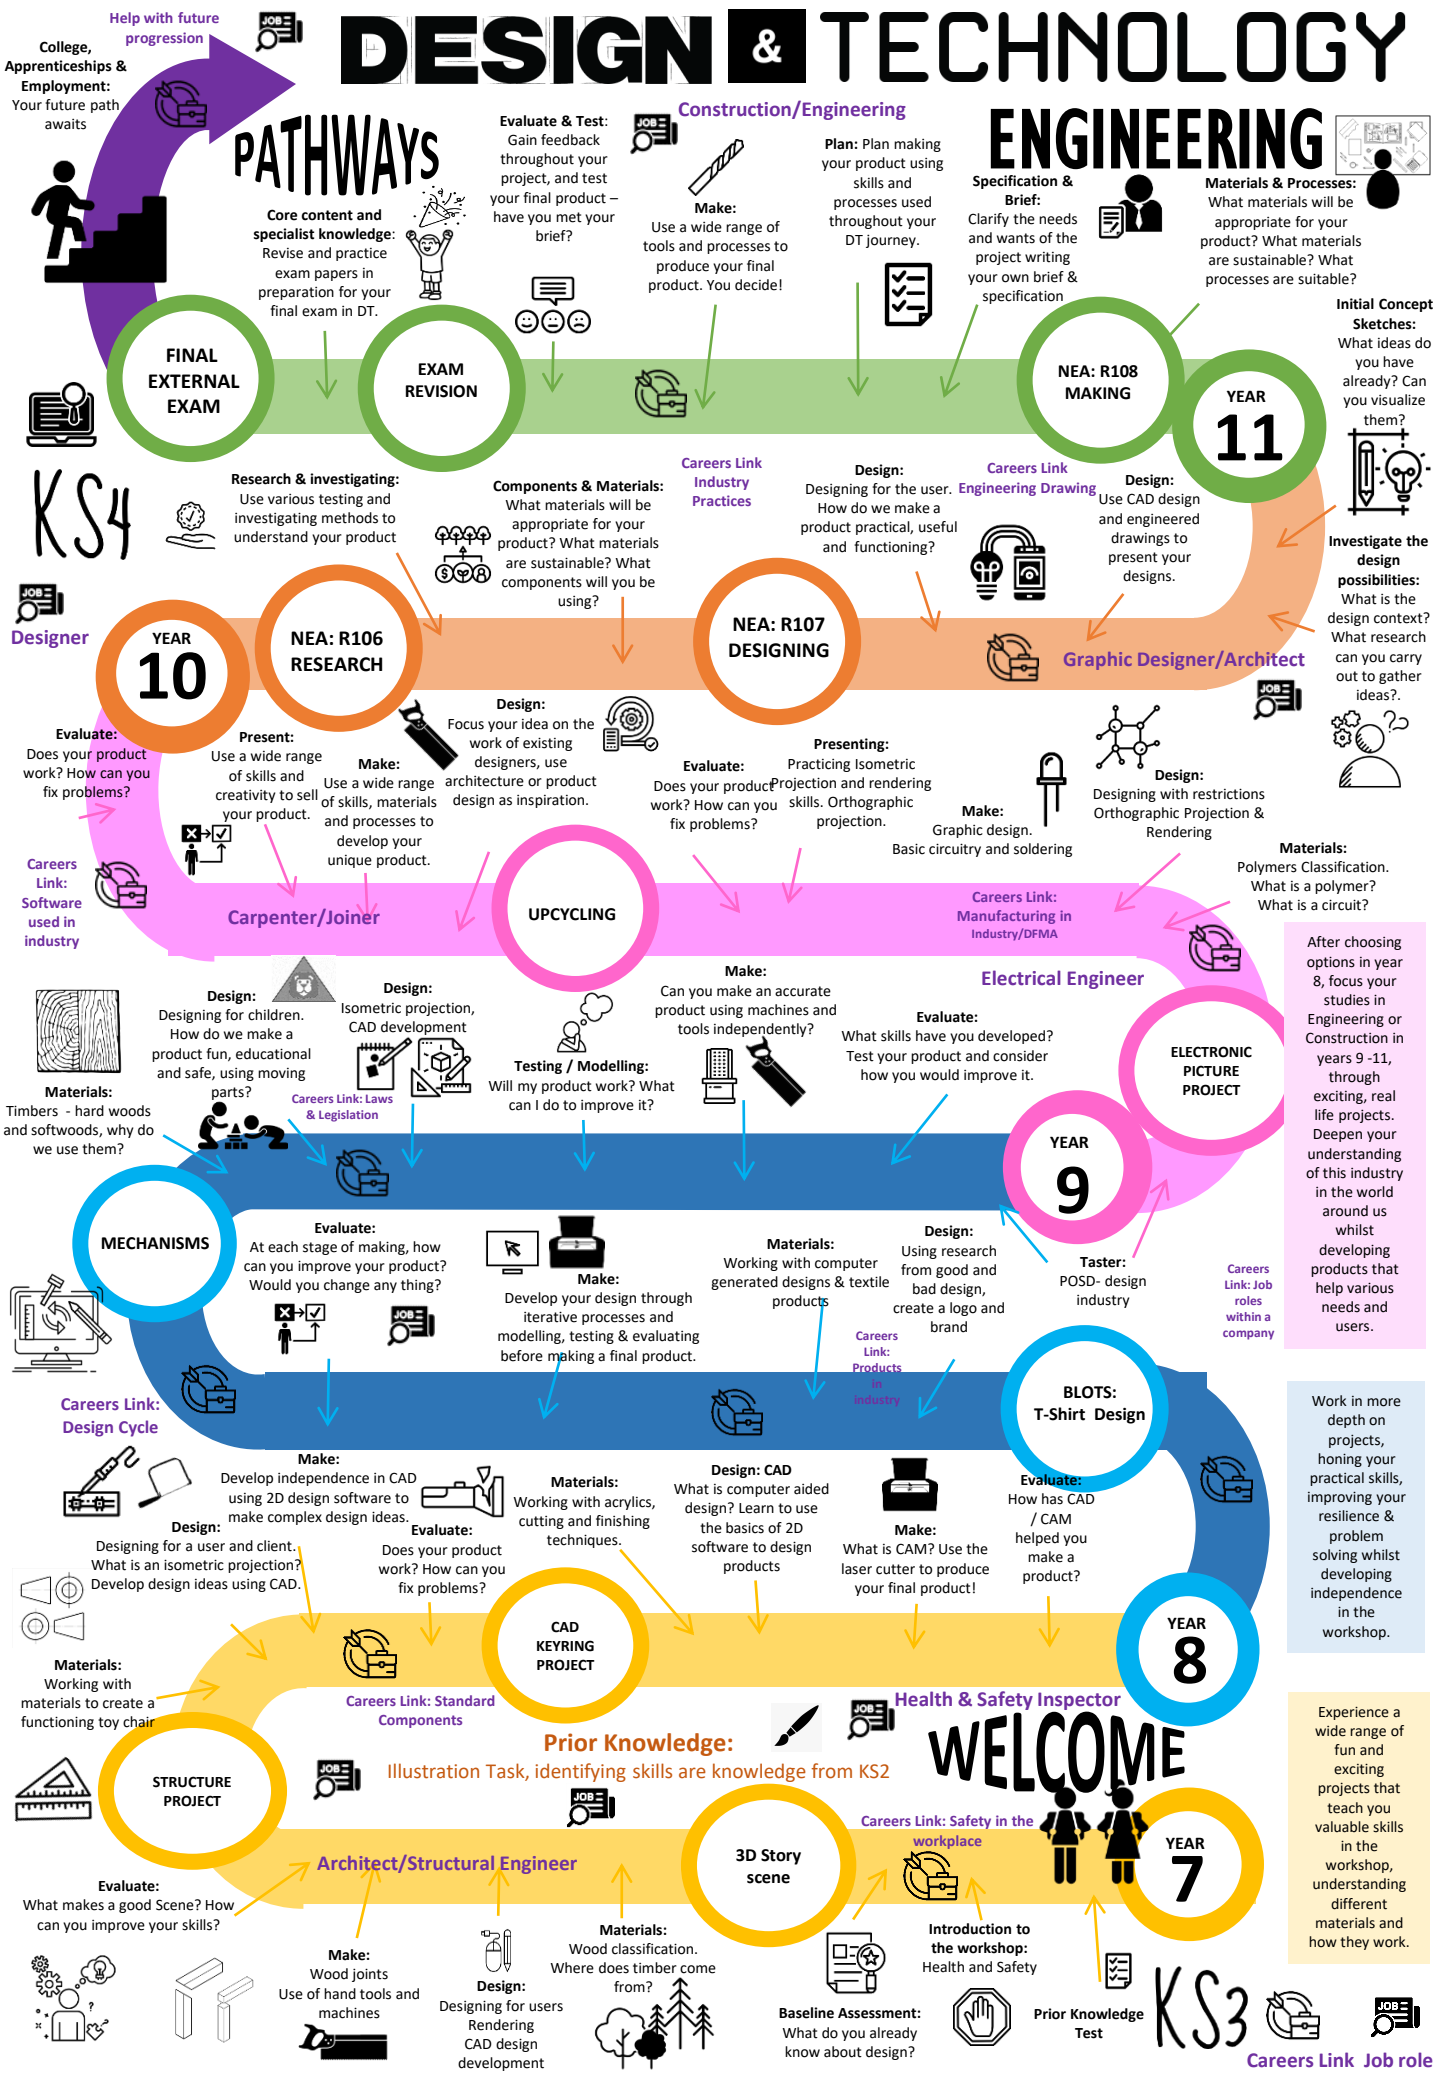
DESIGN & TECHNOLOGY

Help with future progression

College, Apprenticeships & Employment: Your future path awaits

JOB

PATHWAYS

Core content and specialist knowledge: Revise and practice exam papers in preparation for your final exam in DT.

Evaluate & Test: Gain feedback throughout your project, and test your final product – have you met your brief?

Construction/Engineering

Make: Use a wide range of tools and processes to produce your final product. You decide!

Plan: Plan making your product using skills and processes used throughout your DT journey.

ENGINEERING

Specification & Brief: Clarify the needs and wants of the project writing your own brief & specification

Materials & Processes: What materials will be appropriate for your product? What materials are sustainable? What processes are suitable?

Initial Concept Sketches: What ideas do you have already? Can you visualize them?

FINAL EXTERNAL EXAM

EXAM REVISION

NEA: R108 MAKING

YEAR 11

KS4

Research & investigating: Use various testing and investigating methods to understand your product

Components & Materials: What materials will be appropriate for your product? What materials are sustainable? What components will you be using?

Careers Link Industry Practices

Design: Designing for the user. How do we make a product practical, useful and functioning?

Careers Link Engineering Drawing

Design: Use CAD design and engineered drawings to present your designs.

Investigate the design possibilities: What is the design context? What research can you carry out to gather ideas?.

Designer

YEAR 10

NEA: R106 RESEARCH

NEA: R107 DESIGNING

Graphic Designer/Architect

Evaluate: Does your product work? How can you fix problems?

Present: Use a wide range of skills and creativity to sell your product.

Make: Use a wide range of skills, materials and processes to develop your unique product.

Design: Focus your idea on the work of existing designers, use architecture or product design as inspiration.

Evaluate: Does your product work? How can you fix problems?

Presenting: Practicing Isometric Projection and rendering skills. Orthographic projection.

Make: Graphic design. Basic circuitry and soldering

Design: Designing with restrictions Orthographic Projection & Rendering

Materials: Polymers Classification. What is a polymer? What is a circuit?

Careers Link: Software used in industry

Carpenter/Joiner

UPCYCLING

Careers Link: Manufacturing in Industry/DFMA

After choosing options in year 8, focus your studies in Engineering or Construction in years 9 -11, through exciting, real life projects. Deepen your understanding of this industry in the world around us whilst developing products that help various needs and users.

Materials: Timbers - hard woods and softwoods, why do we use them?

Design: Designing for children. How do we make a product fun, educational and safe, using moving parts?

Design: Isometric projection, CAD development

Careers Link: Laws & Legislation

Make: Can you make an accurate product using machines and tools independently?

Testing / Modelling: Will my product work? What can I do to improve it?

Electrical Engineer

Evaluate: What skills have you developed? Test your product and consider how you would improve it.

ELECTRONIC PICTURE PROJECT

YEAR 9

MECHANISMS

Evaluate: At each stage of making, how can you improve your product? Would you change any thing?

Make: Develop your design through iterative processes and modelling, testing & evaluating before making a final product.

Materials: Working with computer generated designs & textile products

Design: Using research from good and bad design, create a logo and brand

Taster: POSD- design industry

Careers Link: Job roles within a company

Careers Link: Products in industry

BLOTS: T-Shirt Design

Careers Link: Design Cycle

Work in more depth on projects, honing your practical skills, improving your resilience & problem solving whilst developing independence in the workshop.

Make: Develop independence in CAD using 2D design software to make complex design ideas.

Design: Designing for a user and client. What is an isometric projection? Develop design ideas using CAD.

Evaluate: Does your product work? How can you fix problems?

Materials: Working with acrylics, cutting and finishing techniques.

Design: CAD What is computer aided design? Learn to use the basics of 2D software to design products

Make: What is CAM? Use the laser cutter to produce your final product!

Evaluate: How has CAD / CAM helped you make a product?

CAD KEYRING PROJECT

YEAR 8

Materials: Working with materials to create a functioning toy chair

Careers Link: Standard Components

Health & Safety Inspector

Prior Knowledge:

Illustration Task, identifying skills are knowledge from KS2

WELCOME

Experience a wide range of fun and exciting projects that teach you valuable skills in the workshop, understanding different materials and how they work.

STRUCTURE PROJECT

3D Story scene

Careers Link: Safety in the workplace

YEAR 7

Architect/Structural Engineer

Evaluate: What makes a good Scene? How can you improve your skills?

Make: Wood joints Use of hand tools and machines

Design: Designing for users Rendering CAD design development

Materials: Wood classification. Where does timber come from?

Baseline Assessment: What do you already know about design?

Introduction to the workshop: Health and Safety

Prior Knowledge Test

KS3

Careers Link Job role